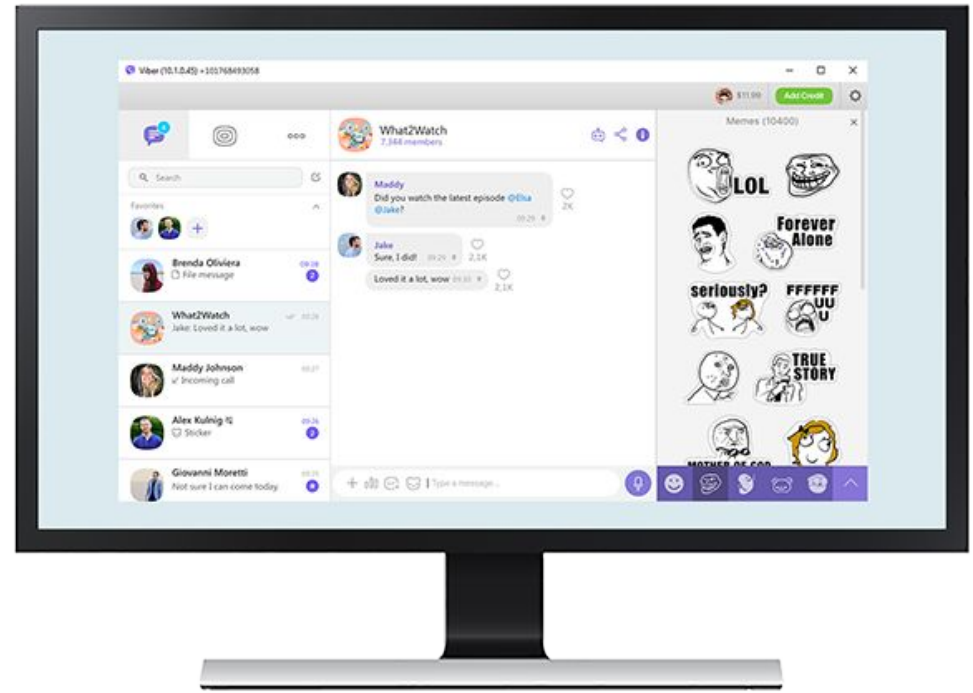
Viber (10.1.0.45) +101768493058

$11.99 Add Credit

What2Watch
7,344 members

Memes (10400)

Search

Favorites

Brenda Oliviera
File message
09:28
2

What2Watch
Jake: Loved it a lot, wow
09:28

Maddy Johnson
Incoming call
09:27

Alex Kulnig
Sticker
09:26
2

Giovanni Moretti
Not sure I can come today.
09:25

Maddy
Did you watch the latest episode @Elsa @Jake?
09:29
2K

Jake
Sure, I did!
09:29
2,1K

Loved it a lot, wow
09:30
2,1K

Type a message...

LOL

Forever Alone

seriously?

FFFFFF UU U

TRUE STORY

MOTHER OF GOD